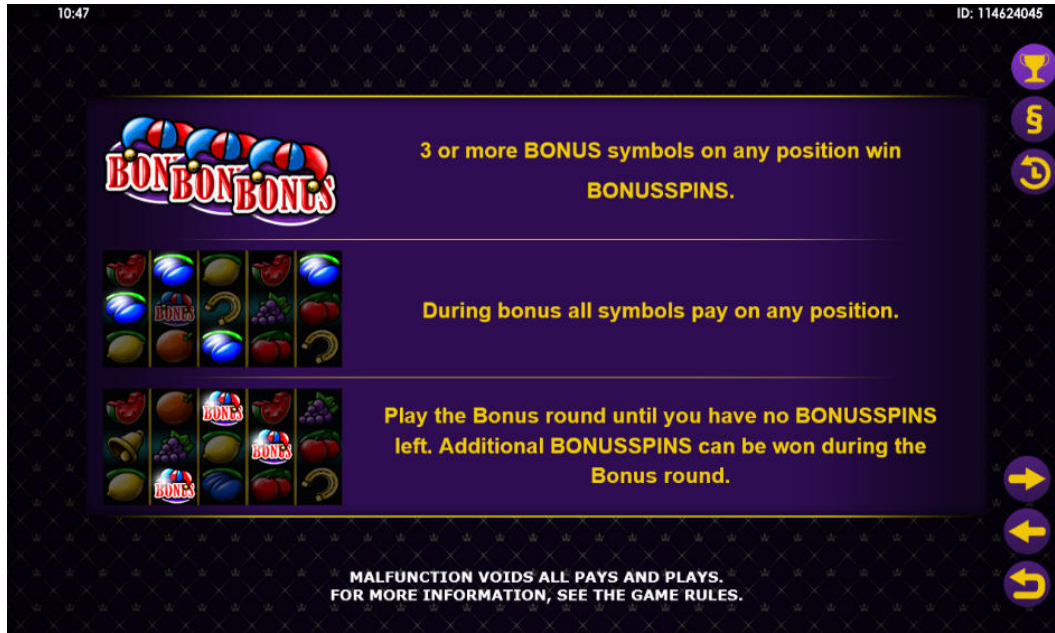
10:47

ID: 114624045

§

BON BON BONUS

3 or more BONUS symbols on any position win BONUSSPINS.

BONUS

During bonus all symbols pay on any position.

BONUS

BONUS

BONUS

Play the Bonus round until you have no BONUSSPINS left. Additional BONUSSPINS can be won during the Bonus round.

MALFUNCTION VOIDS ALL PAYS AND PLAYS.
FOR MORE INFORMATION, SEE THE GAME RULES.